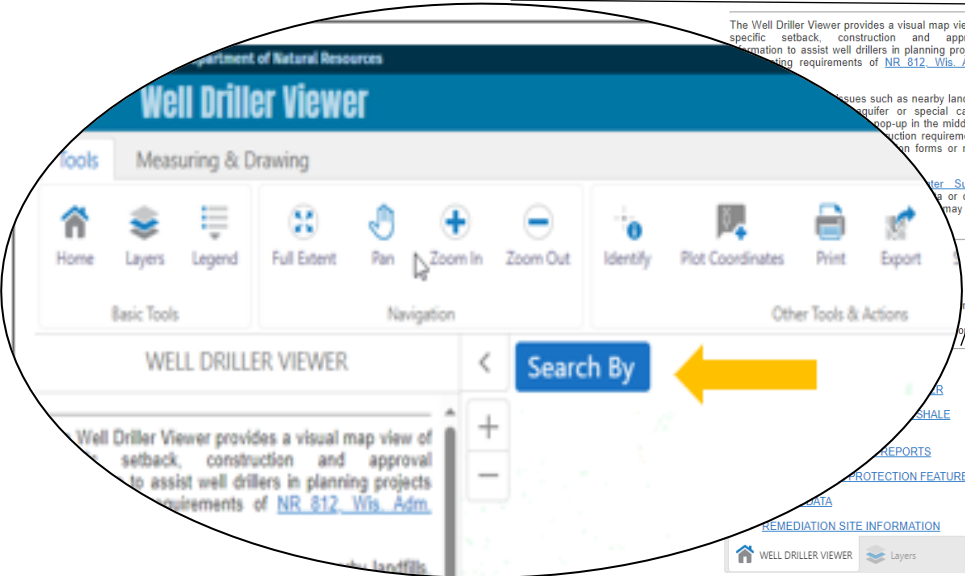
Department of Natural Resources

Well Driller Viewer

Tools | Measuring & Drawing

Home | Layers | Legend
Basic Tools

Full Extent | Pan | Zoom In | Zoom Out
Navigation

Identify | Plot Coordinates | Print | Export
Other Tools & Actions

WELL DRILLER VIEWER

Search By

+
−

Well Driller Viewer provides a visual map view of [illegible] setback, construction and approval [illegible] to assist well drillers in planning projects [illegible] requirements of NR 812, Wis. Adm.

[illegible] landfills

The Well Driller Viewer provides a visual map view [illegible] specific setback, construction and appr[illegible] information to assist well drillers in planning pro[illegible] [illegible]ting requirements of NR 812, Wis. A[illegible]

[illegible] issues such as nearby lan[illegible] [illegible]quifer or special ca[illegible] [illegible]pop-up in the midd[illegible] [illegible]uction requireme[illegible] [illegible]n forms or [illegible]

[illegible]ter Su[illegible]
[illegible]a or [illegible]
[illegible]may

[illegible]R
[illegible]SHALE
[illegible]REPORTS
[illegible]PROTECTION FEATURE
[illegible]DATA
REMEDIATION SITE INFORMATION

WELL DRILLER VIEWER | Layers